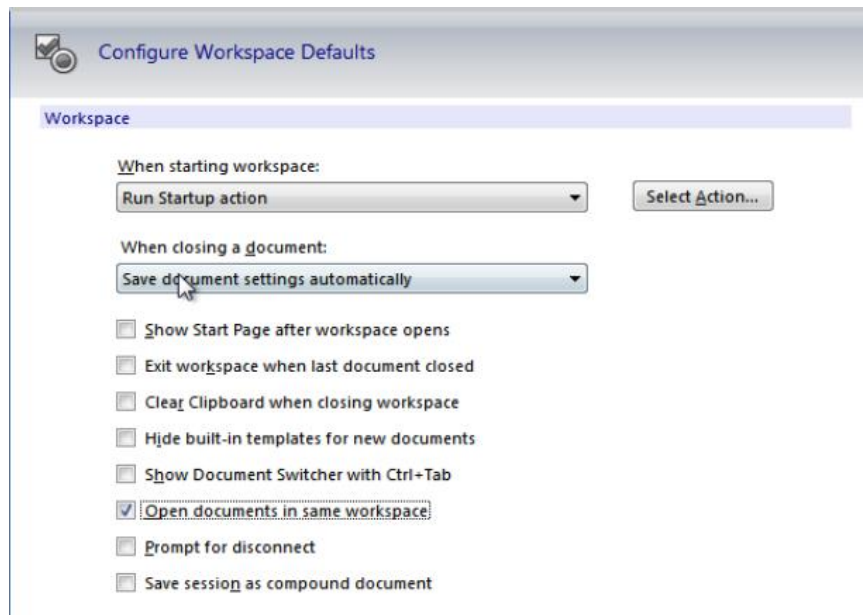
Configure Workspace Defaults

Workspace

When starting workspace:

Run Startup action

Select Action...

When closing a document:

Save document settings automatically

Show Start Page after workspace opens

Exit workspace when last document closed

Clear Clipboard when closing workspace

Hide built-in templates for new documents

Show Document Switcher with Ctrl+Tab

Open documents in same workspace

Prompt for disconnect

Save session as compound document